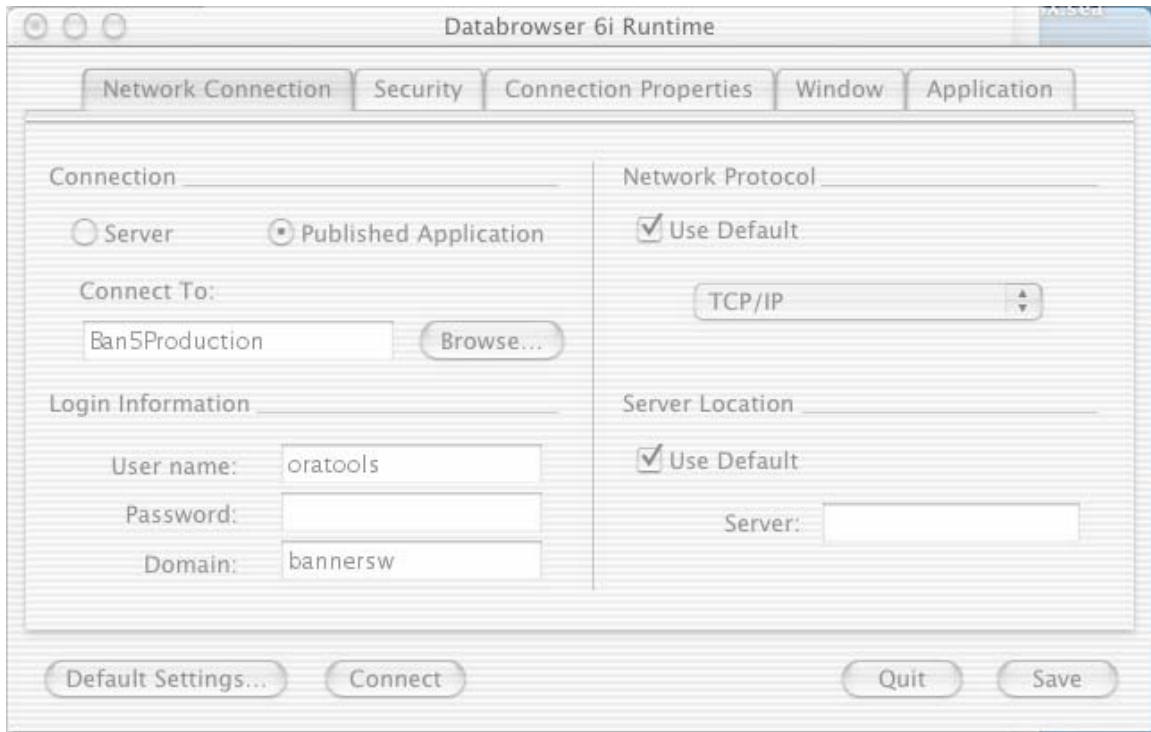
Databrowser 6i Runtime

Network Connection | Security | Connection Properties | Window | Application

Connection

Server
Published Application

Connect To:

Ban5Production
Browse...

Login Information

User name: oratools
Password:
Domain: bannersw

Network Protocol

Use Default

TCP/IP

Server Location

Use Default

Server:

Default Settings...
Connect
Quit
Save